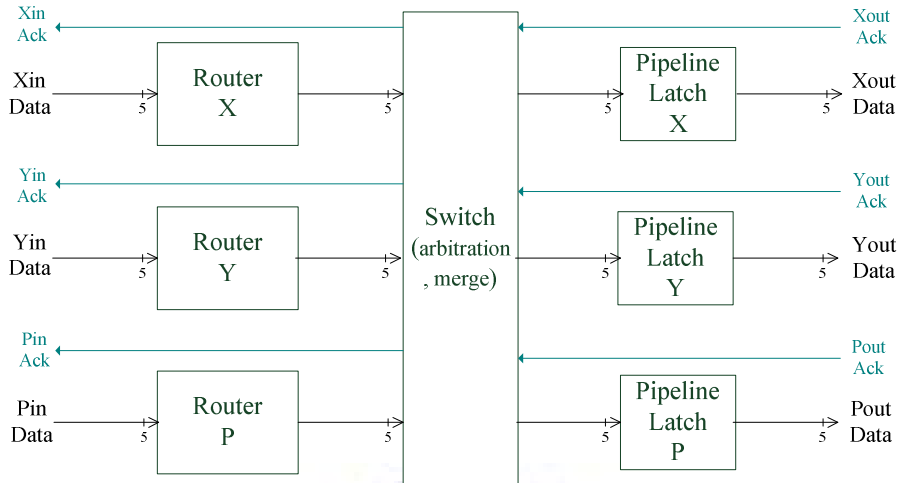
Xin Ack

Xin Data

5

Router X

5

Yin Ack

Yin Data

5

Router Y

5

Pin Ack

Pin Data

5

Router P

5

Switch (arbitration , merge)

Xout Ack

5

Pipeline Latch X

5

Xout Data

Yout Ack

5

Pipeline Latch Y

5

Yout Data

Pout Ack

5

Pipeline Latch P

5

Pout Data